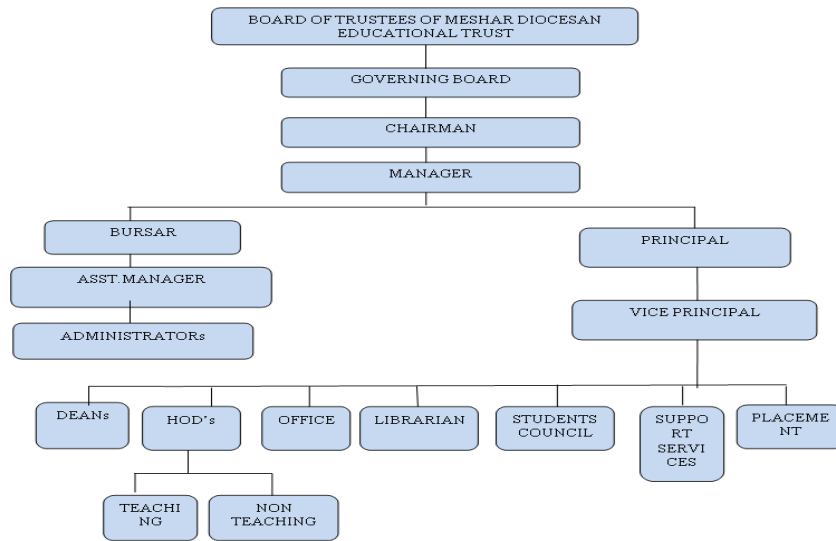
BOARD OF TRUSTEES OF MESHAR DIOCESAN EDUCATIONAL TRUST

GOVERNING BOARD

CHAIRMAN

MANAGER

BURSAR

ASST.MANAGER

ADMINISTRATORs

PRINCIPAL

VICE PRINCIPAL

DEANs

HOD's

TEACHI NG

NON TEACHING

OFFICE

LIBRARIAN

STUDENTS COUNCIL

SUPPO RT SERVI CES

PLACEME NT